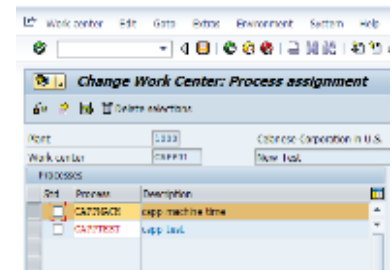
Work center Edit Goto Extras Environment System Help

Change Work Center: Process assignment

Delete selections

Plant 1000 Cotonese Corporation in U.S.
Work center CAPPTT New Test

Processes

| Std | Process | Description |
|---|---|---|
| | CAPPMACH | capp machine time |
| | CAPPTEST | capp test |